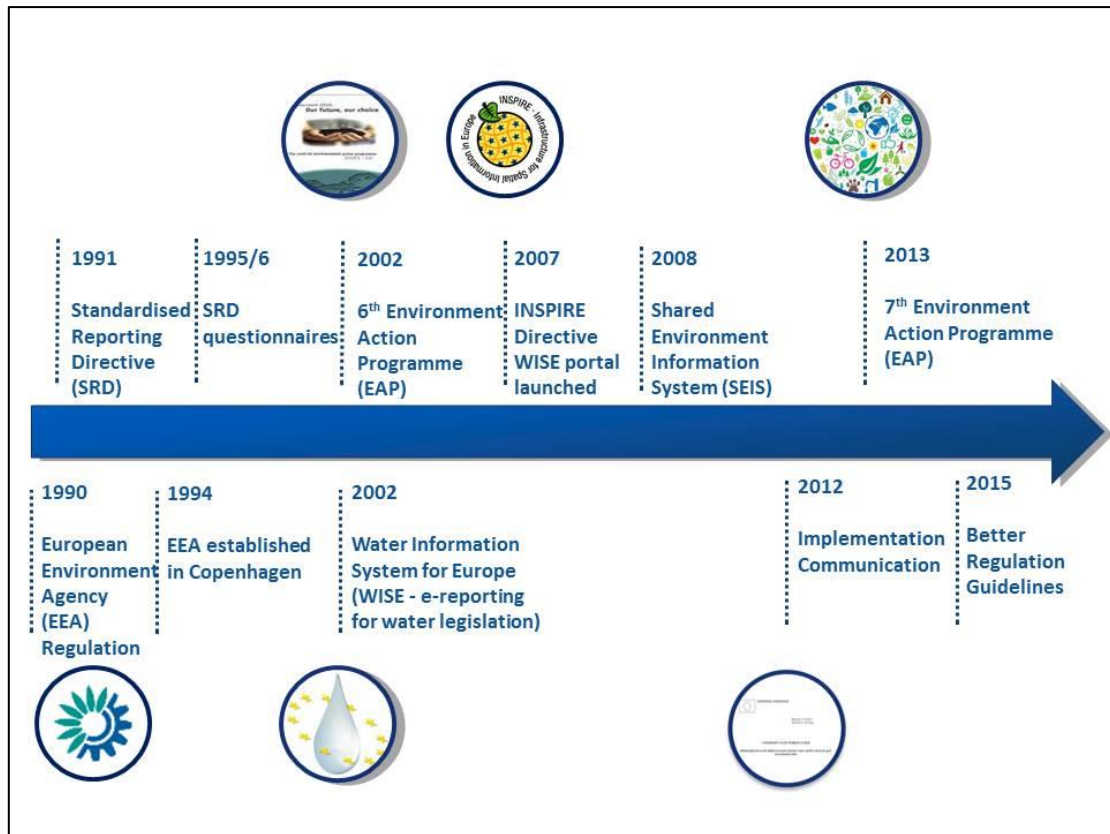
Our future, our choice

INSPIRE - Infrastructure for Spatial Information in Europe

1991

Standardised Reporting Directive (SRD)

1995/6

SRD questionnaires

2002

6$^{th}$ Environment Action Programme (EAP)

2007

INSPIRE Directive WISE portal launched

2008

Shared Environment Information System (SEIS)

2013

7$^{th}$ Environment Action Programme (EAP)

1990

European Environment Agency (EEA) Regulation

1994

EEA established in Copenhagen

2002

Water Information System for Europe (WISE - e-reporting for water legislation)

2012

Implementation Communication

2015

Better Regulation Guidelines